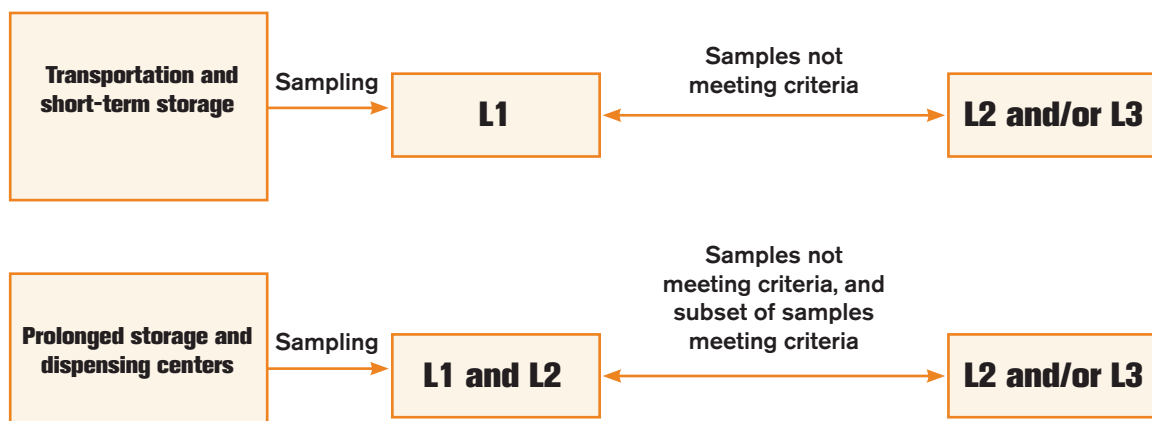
Transportation and short-term storage

Sampling

L1

Samples not meeting criteria

L2 and/or L3

Prolonged storage and dispensing centers

Sampling

L1 and L2

Samples not meeting criteria, and subset of samples meeting criteria

L2 and/or L3